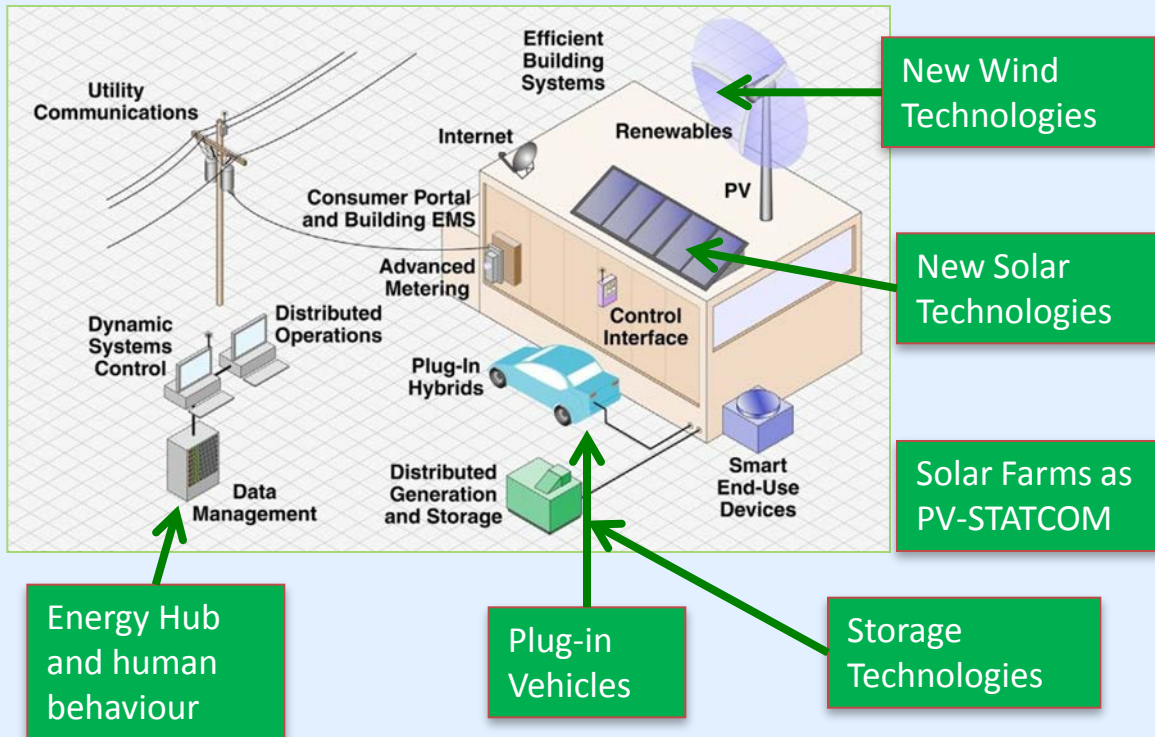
Efficient Building Systems

Utility Communications

Internet

Renewables

PV

New Wind Technologies

Consumer Portal and Building EMS

Advanced Metering

New Solar Technologies

Dynamic Systems Control

Distributed Operations

Control Interface

Plug-In Hybrids

Data Management

Distributed Generation and Storage

Smart End-Use Devices

Solar Farms as PV-STATCOM

Energy Hub and human behaviour

Plug-in Vehicles

Storage Technologies